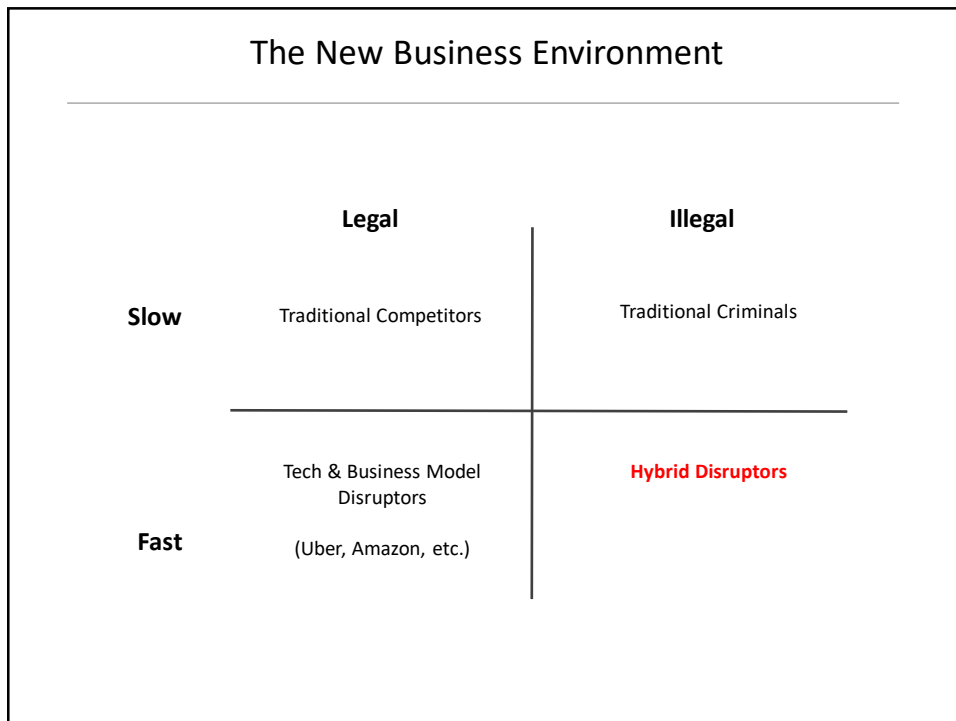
The New Business Environment

| | Legal | Illegal |
|---|---|---|
| Slow | Traditional Competitors | Traditional Criminals |
| Fast | Tech & Business Model Disruptors (Uber, Amazon, etc.) | Hybrid Disruptors |